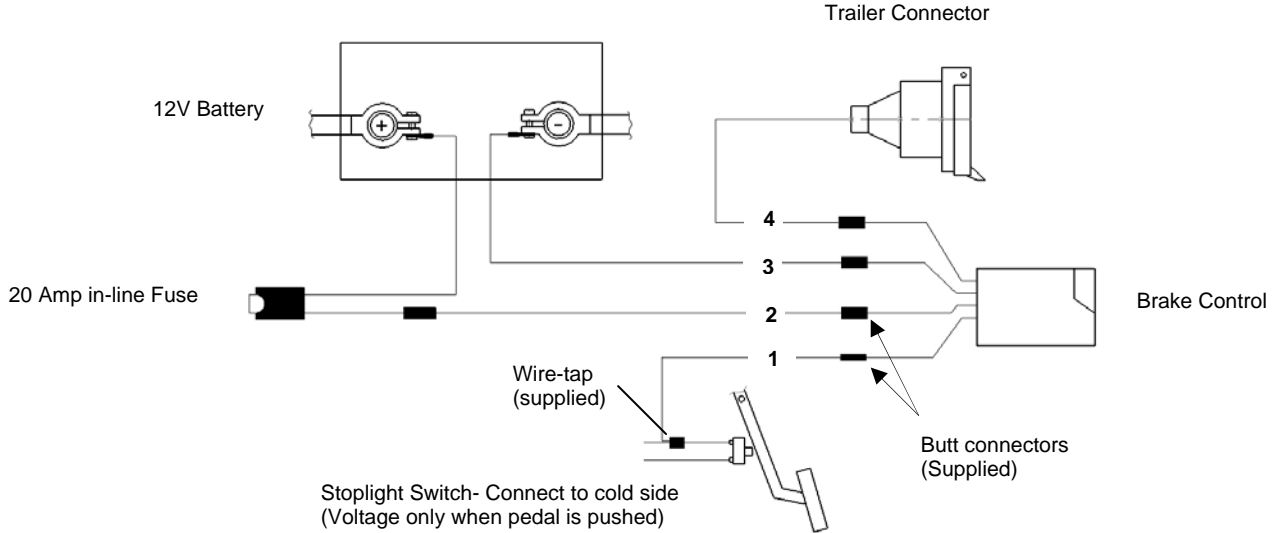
Trailer Connector

12V Battery

+

−

4

3

20 Amp in-line Fuse

2

Brake Control

1

Wire-tap (supplied)

Butt connectors (Supplied)

Stoplight Switch- Connect to cold side (Voltage only when pedal is pushed)